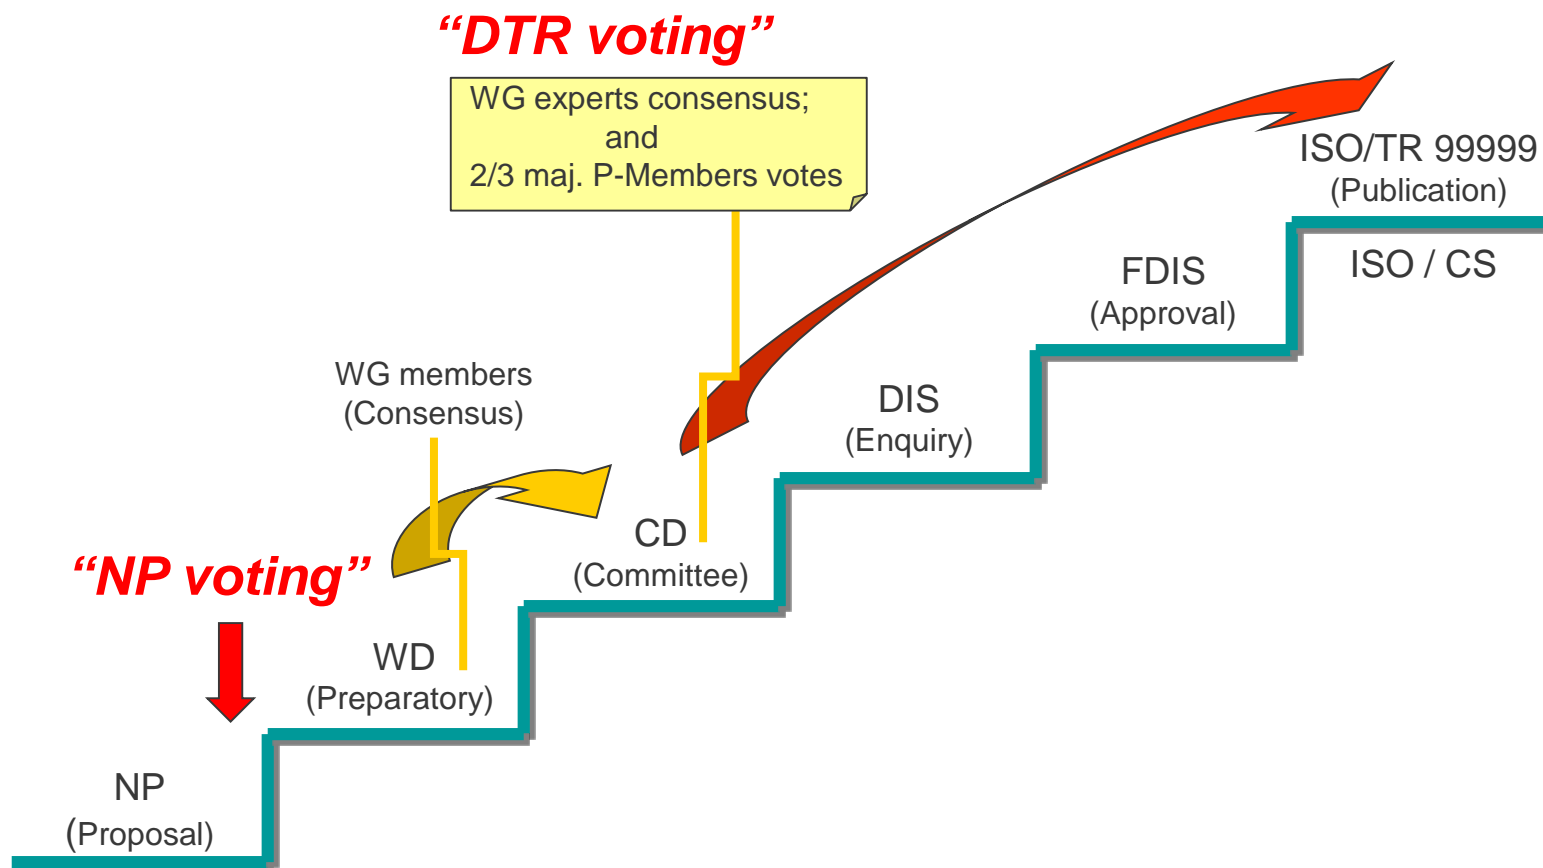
"DTR voting"

WG experts consensus; and 2/3 maj. P-Members votes

ISO/TR 99999
(Publication)

ISO / CS

FDIS
(Approval)

DIS
(Enquiry)

WG members
(Consensus)

CD
(Committee)

"NP voting"

WD
(Preparatory)

NP
(Proposal)